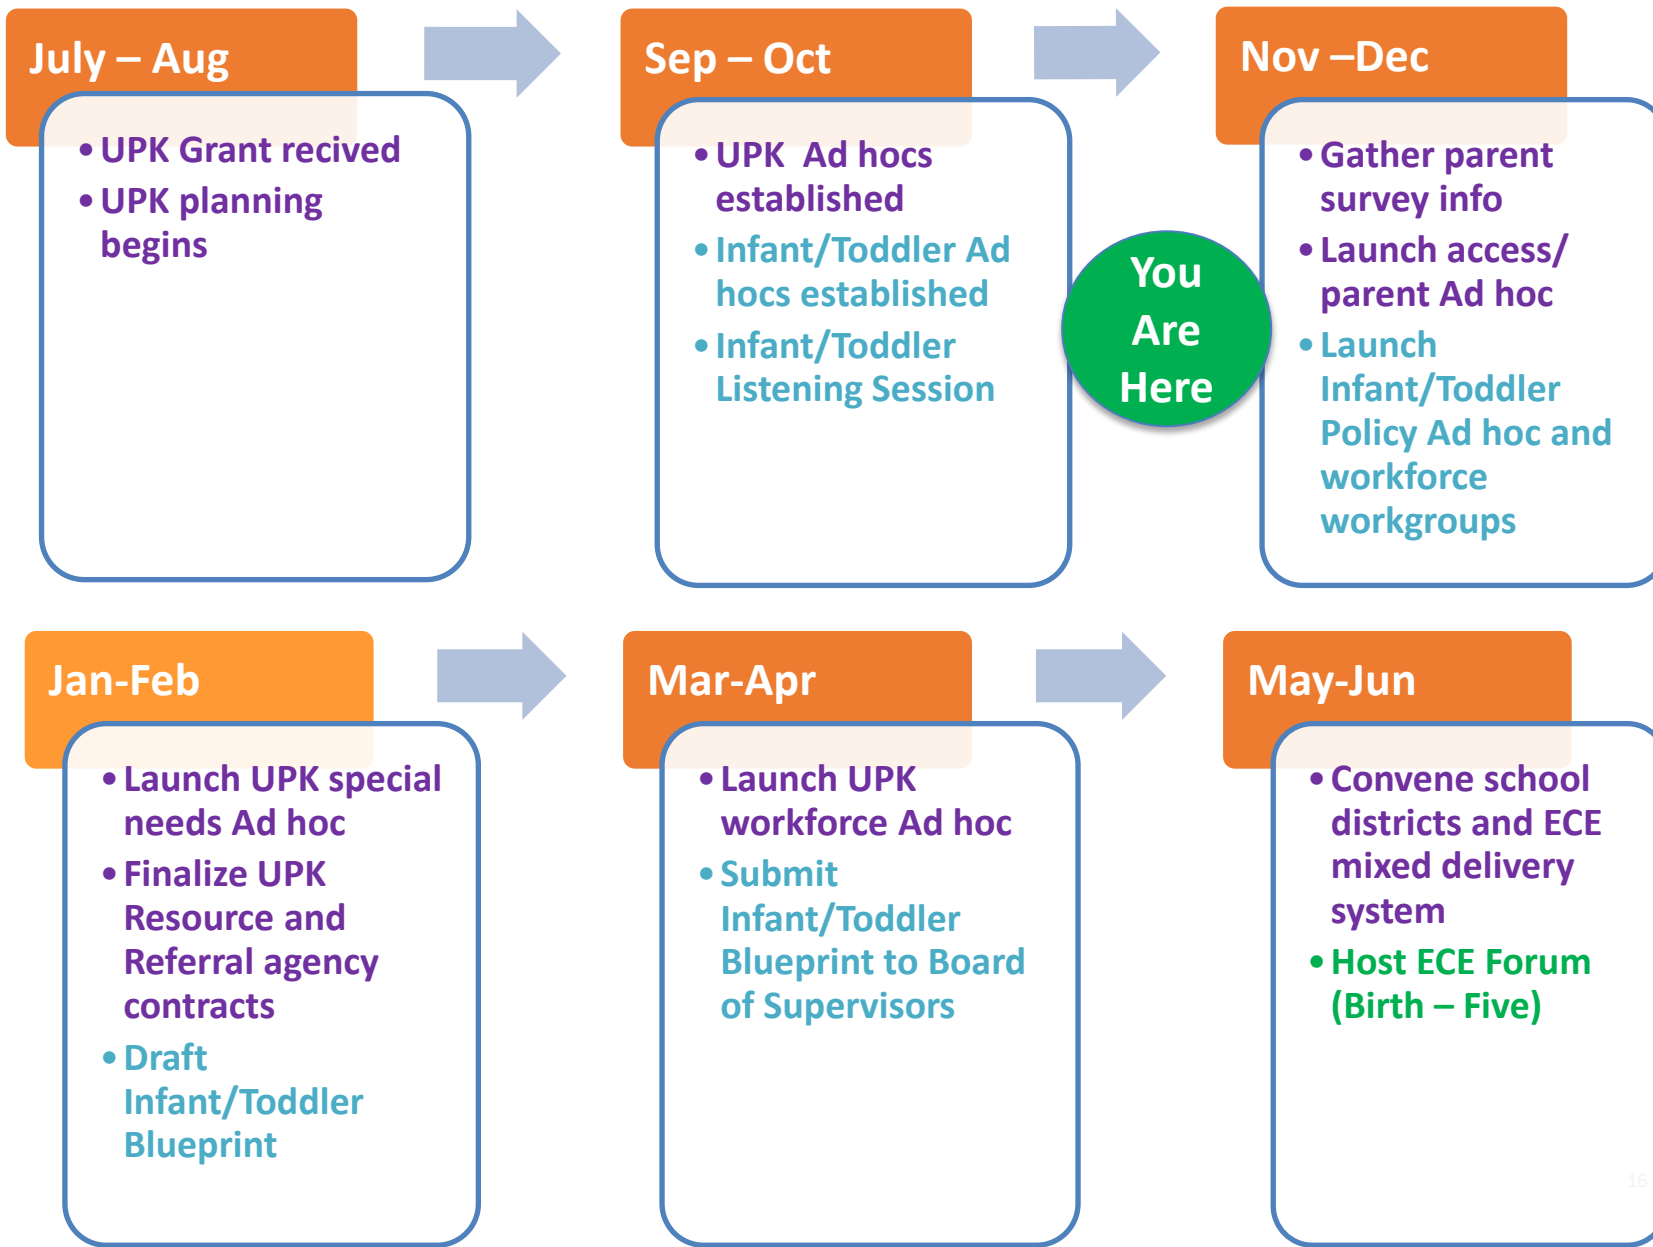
July – Aug

• UPK Grant recived
• UPK planning begins

Sep – Oct

• UPK Ad hocs established
• Infant/Toddler Ad hocs established
• Infant/Toddler Listening Session

You Are Here

Nov –Dec

• Gather parent survey info
• Launch access/ parent Ad hoc
• Launch Infant/Toddler Policy Ad hoc and workforce workgroups

Jan-Feb

• Launch UPK special needs Ad hoc
• Finalize UPK Resource and Referral agency contracts
• Draft Infant/Toddler Blueprint

Mar-Apr

• Launch UPK workforce Ad hoc
• Submit Infant/Toddler Blueprint to Board of Supervisors

May-Jun

• Convene school districts and ECE mixed delivery system
• Host ECE Forum (Birth – Five)

16